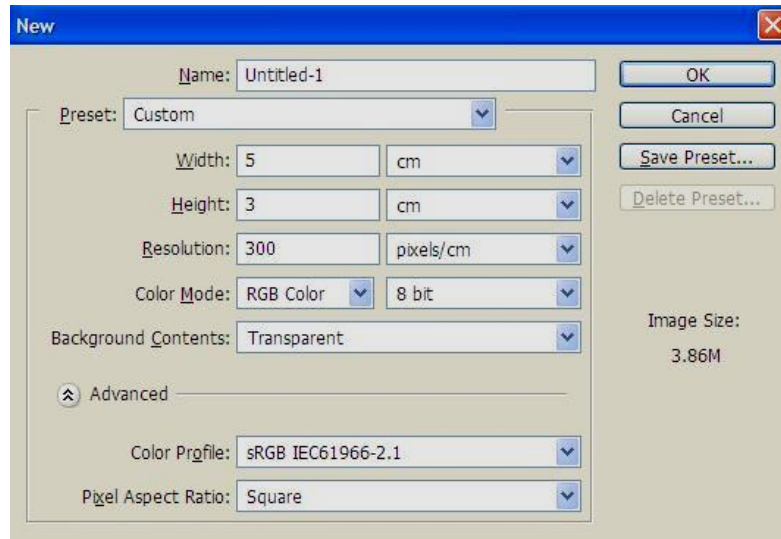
New

Name: Untitled-1

Preset: Custom

Width: 5 cm

Height: 3 cm

Resolution: 300 pixels/cm

Color Mode: RGB Color 8 bit

Background Contents: Transparent

Advanced

Color Profile: sRGB IEC61966-2.1

Pixel Aspect Ratio: Square

OK

Cancel

Save Preset...

Delete Preset...

Image Size:

3.86M